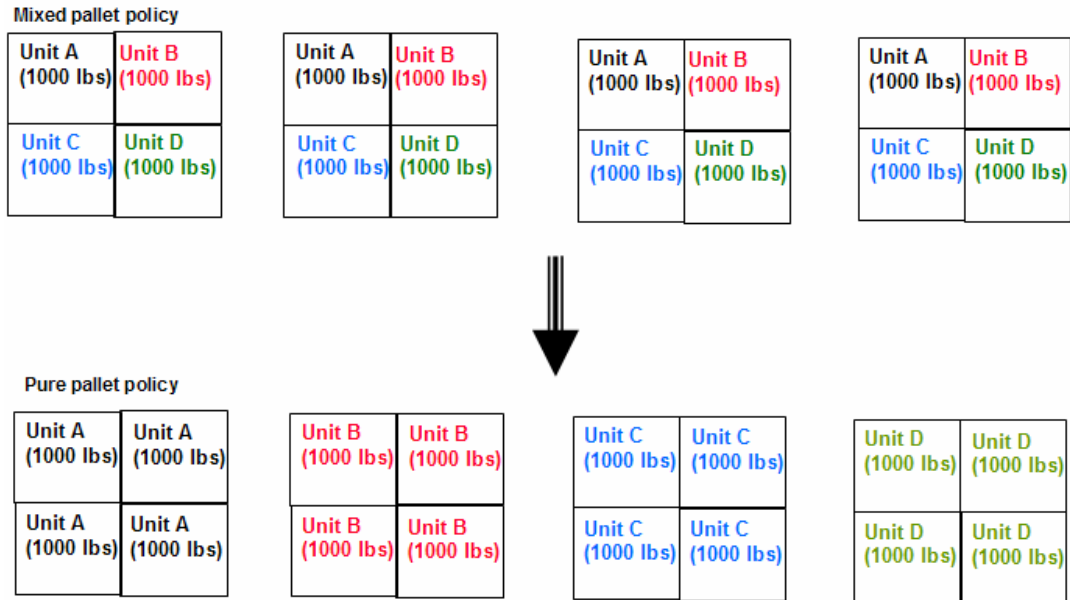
Mixed pallet policy

Unit A (1000 lbs) Unit B (1000 lbs)
Unit C (1000 lbs) Unit D (1000 lbs)

Unit A (1000 lbs) Unit B (1000 lbs)
Unit C (1000 lbs) Unit D (1000 lbs)

Unit A (1000 lbs) Unit B (1000 lbs)
Unit C (1000 lbs) Unit D (1000 lbs)

Unit A (1000 lbs) Unit B (1000 lbs)
Unit C (1000 lbs) Unit D (1000 lbs)

Pure pallet policy

Unit A (1000 lbs) Unit A (1000 lbs)
Unit A (1000 lbs) Unit A (1000 lbs)

Unit B (1000 lbs) Unit B (1000 lbs)
Unit B (1000 lbs) Unit B (1000 lbs)

Unit C (1000 lbs) Unit C (1000 lbs)
Unit C (1000 lbs) Unit C (1000 lbs)

Unit D (1000 lbs) Unit D (1000 lbs)
Unit D (1000 lbs) Unit D (1000 lbs)